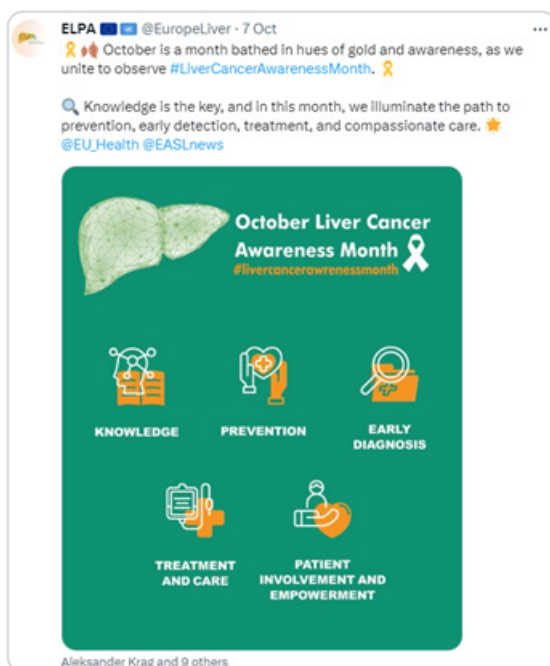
ELPA @EuropeLiver · 7 Oct
October is a month bathed in hues of gold and awareness, as we unite to observe #LiverCancerAwarenessMonth.

Knowledge is the key, and in this month, we illuminate the path to prevention, early detection, treatment, and compassionate care. @EU_Health @EASLnews

October Liver Cancer Awareness Month
#livercancerawrenessmonth

KNOWLEDGE

PREVENTION

EARLY DIAGNOSIS

TREATMENT AND CARE

PATIENT INVOLVEMENT AND EMPOWERMENT

Aleksander Krag and 9 others